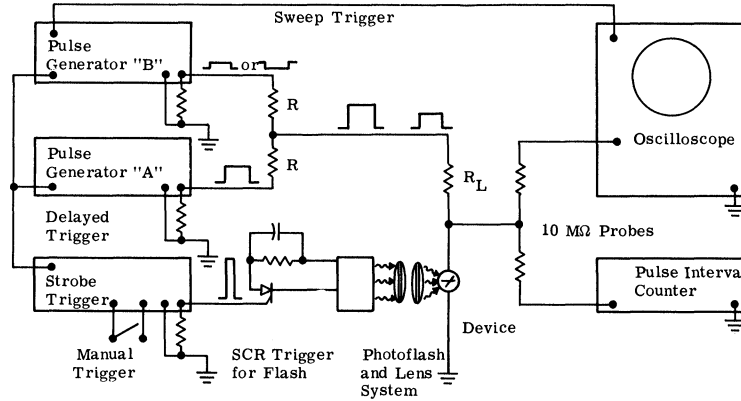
Sweep Trigger

Pulse Generator "B"

or

R

R

$R_L$

Pulse Generator "A"

Oscilloscope

Delayed Trigger

10 MΩ Probes

Strobe Trigger

Pulse Interva

Counter

Device

Manual Trigger

SCR Trigger for Flash

Photoflash and Lens System